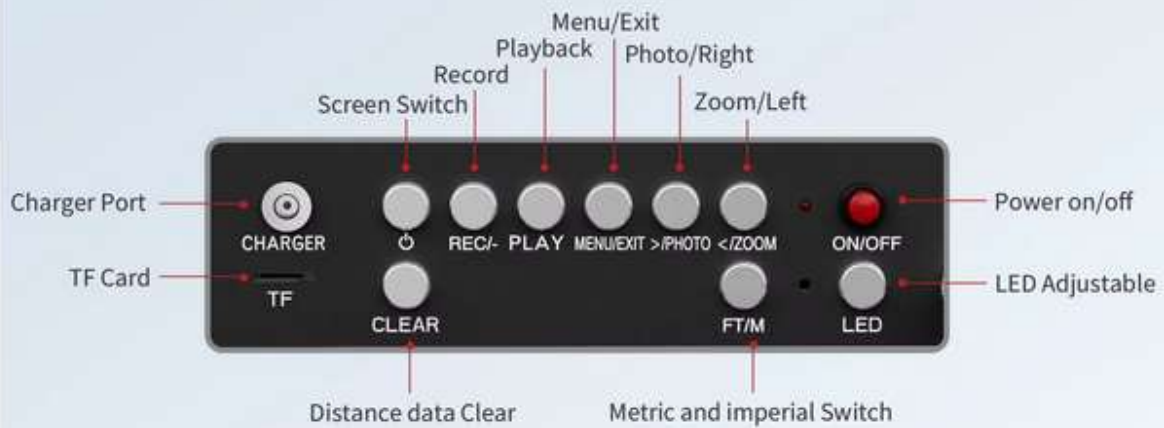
Menu/Exit
Playback
Photo/Right
Record
Screen Switch
Zoom/Left

Charger Port
CHARGER
⏻
REC/-
PLAY
MENU/EXIT
>/PHOTO
</ZOOM
ON/OFF
Power on/off

TF Card
TF
CLEAR
FT/M
LED
LED Adjustable

Distance data Clear
Metric and imperial Switch